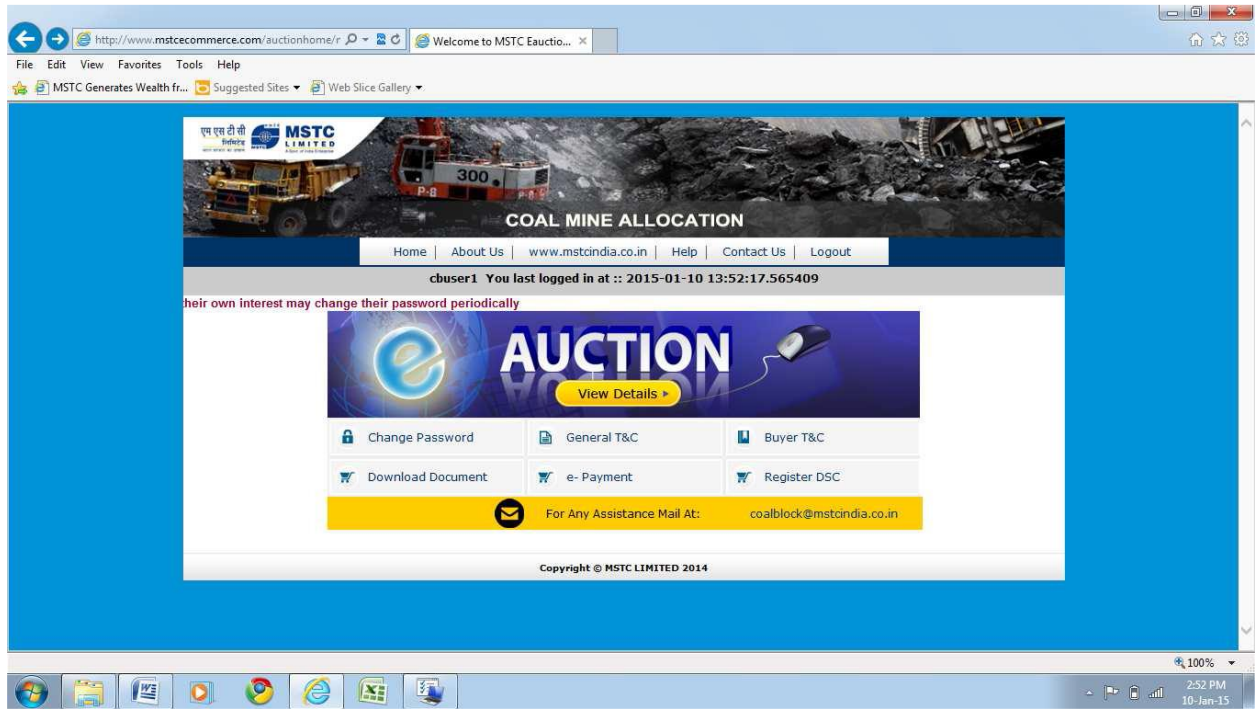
http://www.mstcecommerce.com/auctionhome/r
Welcome to MSTC Eauctio...
File Edit View Favorites Tools Help
MSTC Generates Wealth fr... Suggested Sites ▾ Web Slice Gallery ▾

एम एस टी सी लिमिटेड MSTC LIMITED
300
P-8
COAL MINE ALLOCATION
Home | About Us | www.mstcindia.co.in | Help | Contact Us | Logout
cbuser1 You last logged in at :: 2015-01-10 13:52:17.565409
heir own interest may change their password periodically
AUCTION
View Details ▸
Change Password
General T&C
Buyer T&C
Download Document
e- Payment
Register DSC
For Any Assistance Mail At: coalblock@mstcindia.co.in
Copyright © MSTC LIMITED 2014

100%
2:52 PM
10-Jan-15